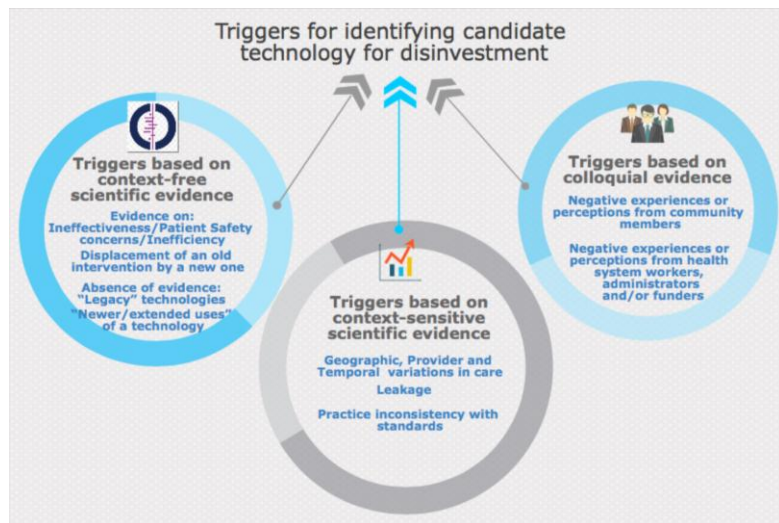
Triggers for identifying candidate technology for disinvestment

Triggers based on context-free scientific evidence

Evidence on: Ineffectiveness/Patient Safety concerns/Inefficiency

Displacement of an old intervention by a new one

Absence of evidence: "Legacy" technologies "Newer/extended uses" of a technology

Triggers based on context-sensitive scientific evidence

Geographic, Provider and Temporal variations in care

Leakage

Practice inconsistency with standards

Triggers based on colloquial evidence

Negative experiences or perceptions from community members

Negative experiences or perceptions from health system workers, administrators and/or funders